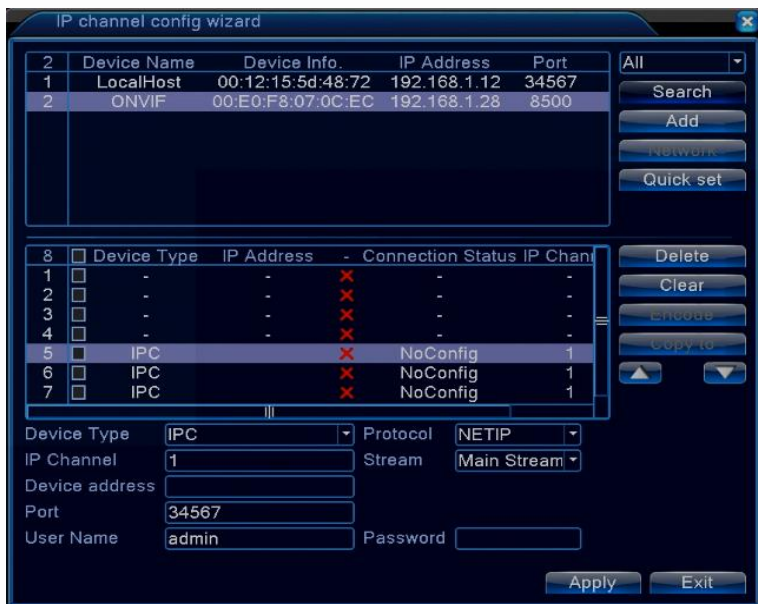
IP channel config wizard

| 2 | Device Name | Device Info. | IP Address | Port |
|---|---|---|---|---|
| 1 | LocalHost | 00:12:15:5d:48:72 | 192.168.1.12 | 34567 |
| 2 | ONVIF | 00:E0:F8:07:0C:EC | 192.168.1.28 | 8500 |

All
Search
Add
Network
Quick set

| 8 | Device Type | IP Address | - | Connection Status | IP Chan |
|---|---|---|---|---|---|
| 1 | - | - | | - | - |
| 2 | - | - | | - | - |
| 3 | - | - | | - | - |
| 4 | - | - | | - | - |
| 5 | IPC | | | NoConfig | 1 |
| 6 | IPC | | | NoConfig | 1 |
| 7 | IPC | | | NoConfig | 1 |

Delete
Clear
Encode
Copy to

Device Type IPC
Protocol NETIP
IP Channel 1
Stream Main Stream
Device address
Port 34567
User Name admin
Password

Apply
Exit